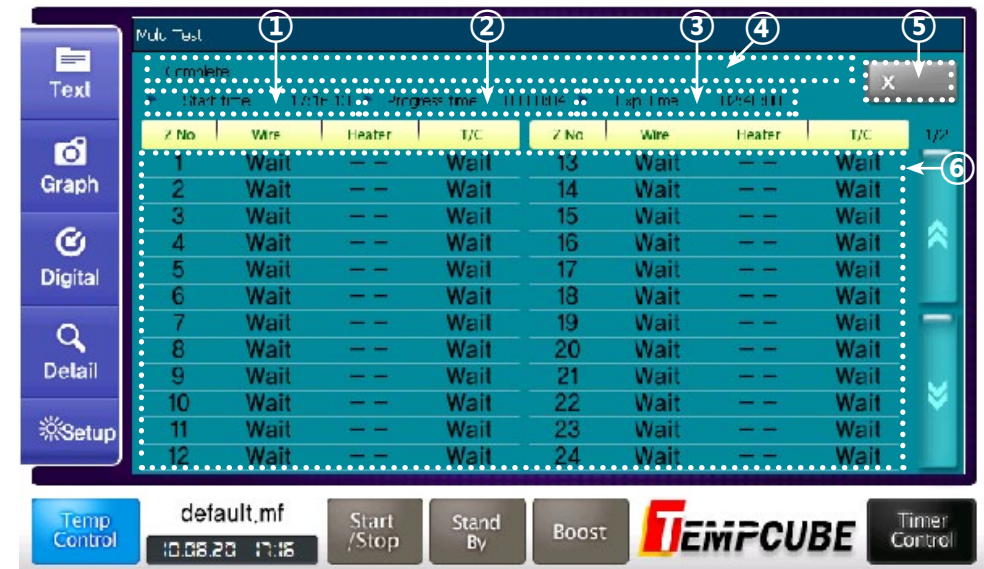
Text
Graph
Digital
Detail
Setup

Multi Test
①
②
③
④
⑤
Complete
Start time 1/1/16 1:1 Progress time 0:01:00:4 Exp. Time 12:49:00
X
⑥

| Z No | Wire | Heater | T/C | Z No | Wire | Heater | T/C |
|---|---|---|---|---|---|---|---|
| 1 | Wait | – – | Wait | 13 | Wait | – – | Wait |
| 2 | Wait | – – | Wait | 14 | Wait | – – | Wait |
| 3 | Wait | – – | Wait | 15 | Wait | – – | Wait |
| 4 | Wait | – – | Wait | 16 | Wait | – – | Wait |
| 5 | Wait | – – | Wait | 17 | Wait | – – | Wait |
| 6 | Wait | – – | Wait | 18 | Wait | – – | Wait |
| 7 | Wait | – – | Wait | 19 | Wait | – – | Wait |
| 8 | Wait | – – | Wait | 20 | Wait | – – | Wait |
| 9 | Wait | – – | Wait | 21 | Wait | – – | Wait |
| 10 | Wait | – – | Wait | 22 | Wait | – – | Wait |
| 11 | Wait | – – | Wait | 23 | Wait | – – | Wait |
| 12 | Wait | – – | Wait | 24 | Wait | – – | Wait |

1/2

Temp Control
default.mf
10.08.20 17:16
Start /Stop
Stand By
Boost
TEMPCUBE
Timer Control